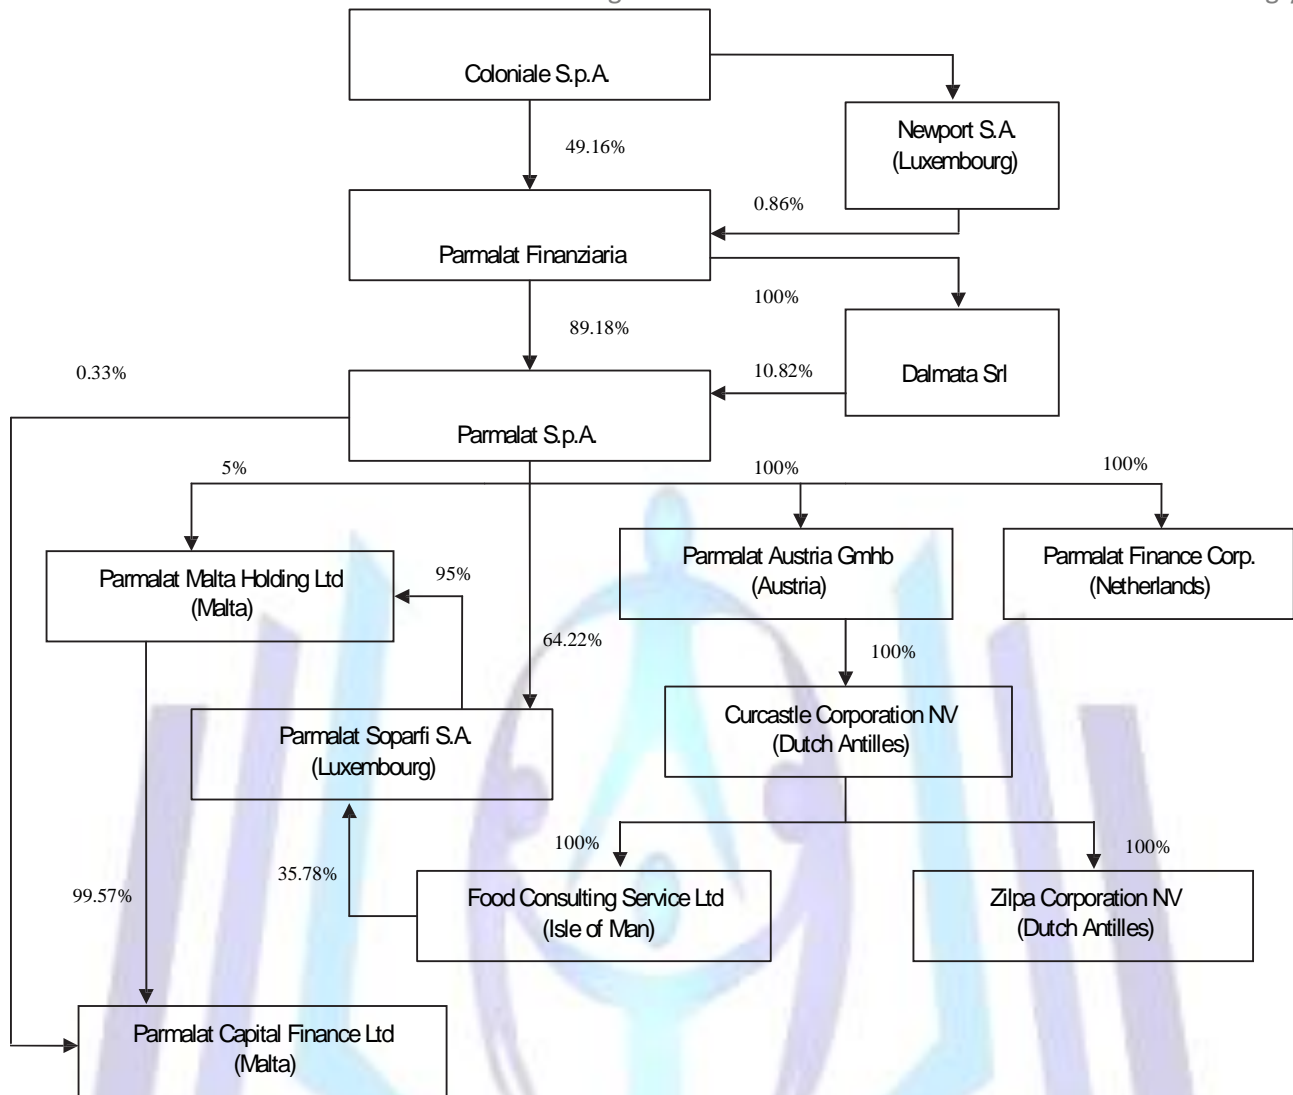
Coloniale S.p.A.

Newport S.A. (Luxembourg)

49.16%

0.86%

Parmalat Finanziaria

100%

89.18%

Dalmata Srl

0.33%

10.82%

Parmalat S.p.A.

5%

100%

100%

Parmalat Malta Holding Ltd (Malta)

95%

Parmalat Austria Gmhb (Austria)

Parmalat Finance Corp. (Netherlands)

64.22%

100%

Parmalat Soparfi S.A. (Luxembourg)

Curcastle Corporation NV (Dutch Antilles)

100%

100%

35.78%

99.57%

Food Consulting Service Ltd (Isle of Man)

Zilpa Corporation NV (Dutch Antilles)

Parmalat Capital Finance Ltd (Malta)